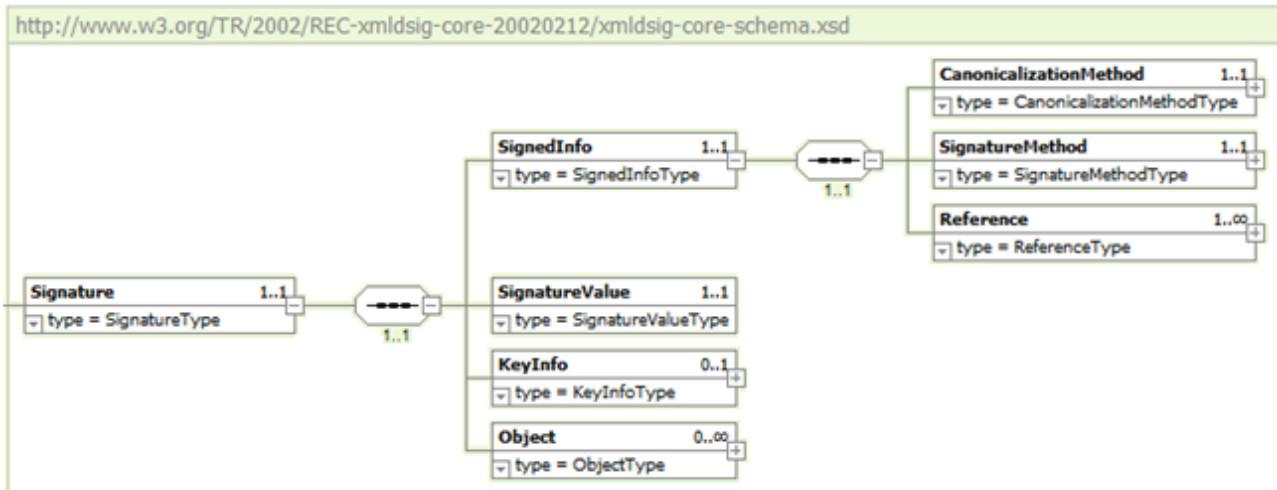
http://www.w3.org/TR/2002/REC-xmldsig-core-20020212/xmldsig-core-schema.xsd

CanonicalizationMethod 1..1
type = CanonicalizationMethodType

SignedInfo 1..1
type = SignedInfoType

1..1

SignatureMethod 1..1
type = SignatureMethodType

Reference 1..∞
type = ReferenceType

Signature 1..1
type = SignatureType

1..1

SignatureValue 1..1
type = SignatureValueType

KeyInfo 0..1
type = KeyInfoType

Object 0..∞
type = ObjectType